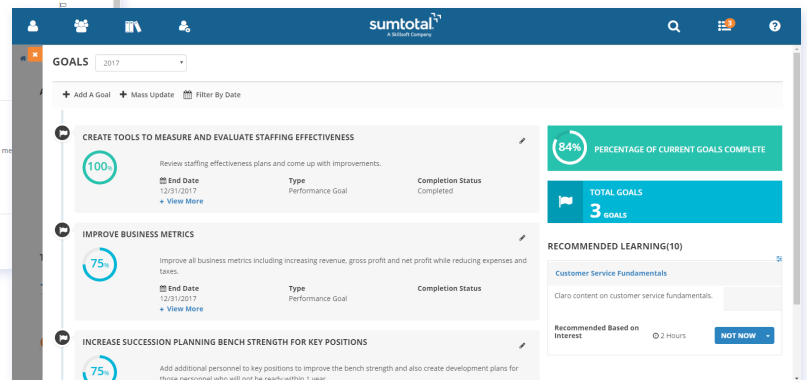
sumtotal
A Skillsoft Company

3

GOALS 2017

Add A Goal Mass Update Filter By Date

CREATE TOOLS TO MEASURE AND EVALUATE STAFFING EFFECTIVENESS

100%

Review staffing effectiveness plans and come up with improvements.

End Date
12/31/2017
Type
Performance Goal
Completion Status
Completed
+ View More

IMPROVE BUSINESS METRICS

75%

Improve all business metrics including increasing revenue, gross profit and net profit while reducing expenses and taxes.

End Date
12/31/2017
Type
Performance Goal
Completion Status
+ View More

INCREASE SUCCESSION PLANNING BENCH STRENGTH FOR KEY POSITIONS

75%

Add additional personnel to key positions to improve the bench strength and also create development plans for those personnel who will not be ready within 1 year.

84% PERCENTAGE OF CURRENT GOALS COMPLETE

TOTAL GOALS
3 GOALS

RECOMMENDED LEARNING(10)

Customer Service Fundamentals

Claro content on customer service fundamentals.

Recommended Based on Interest
2 Hours
NOT NOW